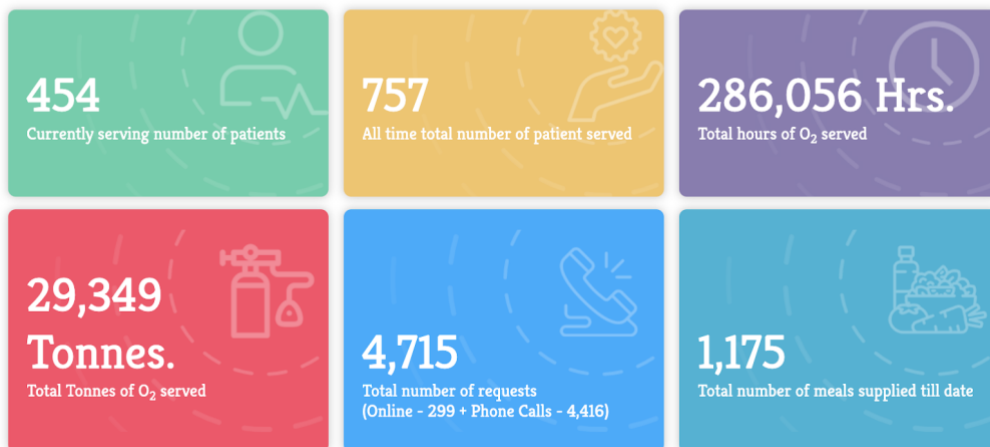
454
Currently serving number of patients

757
All time total number of patient served

286,056 Hrs.
Total hours of $O_2$ served

29,349 Tonnes.
Total Tonnes of $O_2$ served

4,715
Total number of requests (Online - 299 + Phone Calls - 4,416)

1,175
Total number of meals supplied till date